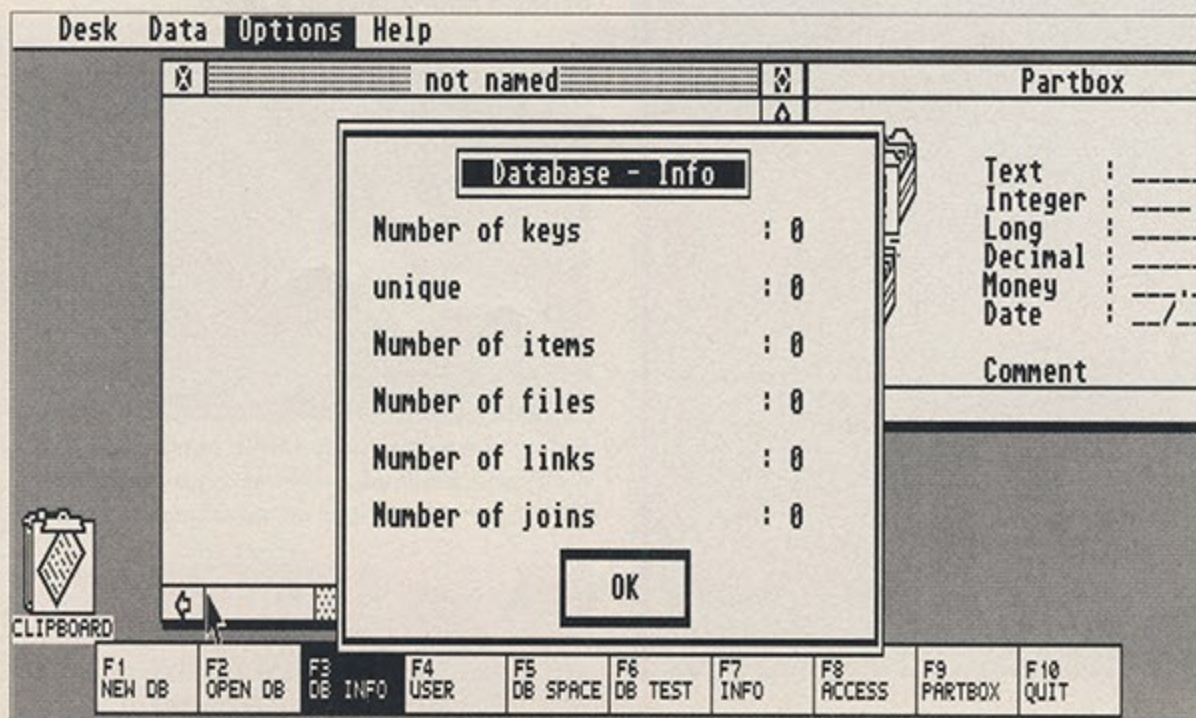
Desk Data Options Help

not named

Partbox

Text : ____
Integer : ____
Long : ____
Decimal : ____
Money : ___.__
Date : __/__

Comment

Database - Info

Number of keys : 0

unique : 0

Number of items : 0

Number of files : 0

Number of links : 0

Number of joins : 0

OK

CLIPBOARD

| F1 NEW DB | F2 OPEN DB | F3 DB INFO | F4 USER | F5 DB SPACE | F6 DB TEST | F7 INFO | F8 ACCESS | F9 PARTBOX | F10 QUIT |
|---|---|---|---|---|---|---|---|---|---|